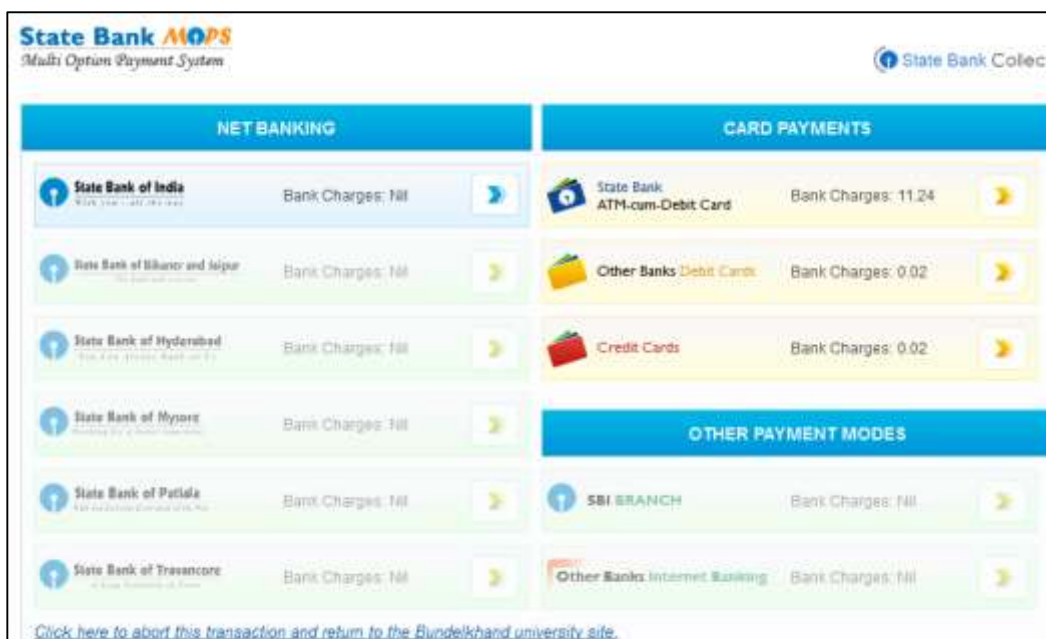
State Bank MOPS
Multi Option Payment System

State Bank Collec

NET BANKING

State Bank of India
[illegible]
Bank Charges: Nil

State Bank of Bikaner and Jaipur
Bank Charges: Nil

State Bank of Hyderabad
Bank Charges: Nil

State Bank of Mysore
Bank Charges: Nil

State Bank of Patiala
Bank Charges: Nil

State Bank of Travancore
Bank Charges: Nil

CARD PAYMENTS

State Bank ATM-cum-Debit Card
Bank Charges: 11.24

Other Banks Debit Cards
Bank Charges: 0.02

Credit Cards
Bank Charges: 0.02

OTHER PAYMENT MODES

SBI BRANCH
Bank Charges: Nil

Other Banks Internet Banking
Bank Charges: Nil

Click here to abort this transaction and return to the Bundelkhand university site.